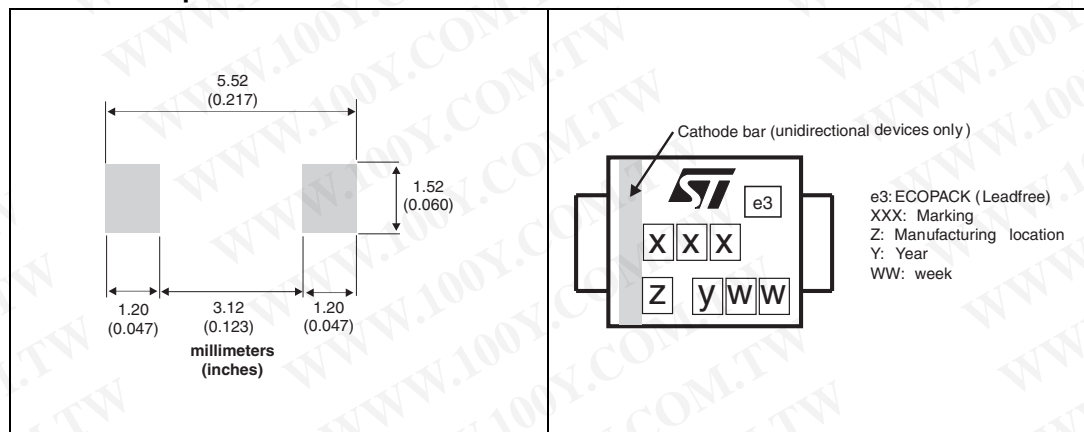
5.52
(0.217)

1.52
(0.060)

1.20
(0.047)

3.12
(0.123)

1.20
(0.047)

millimeters
(inches)

Cathode bar (unidirectional devices only)

ST

e3

X X X

Z y W W

e3: ECOPACK (Leadfree)
XXX: Marking
Z: Manufacturing location
Y: Year
WW: week

WWW.100Y.COM.TW